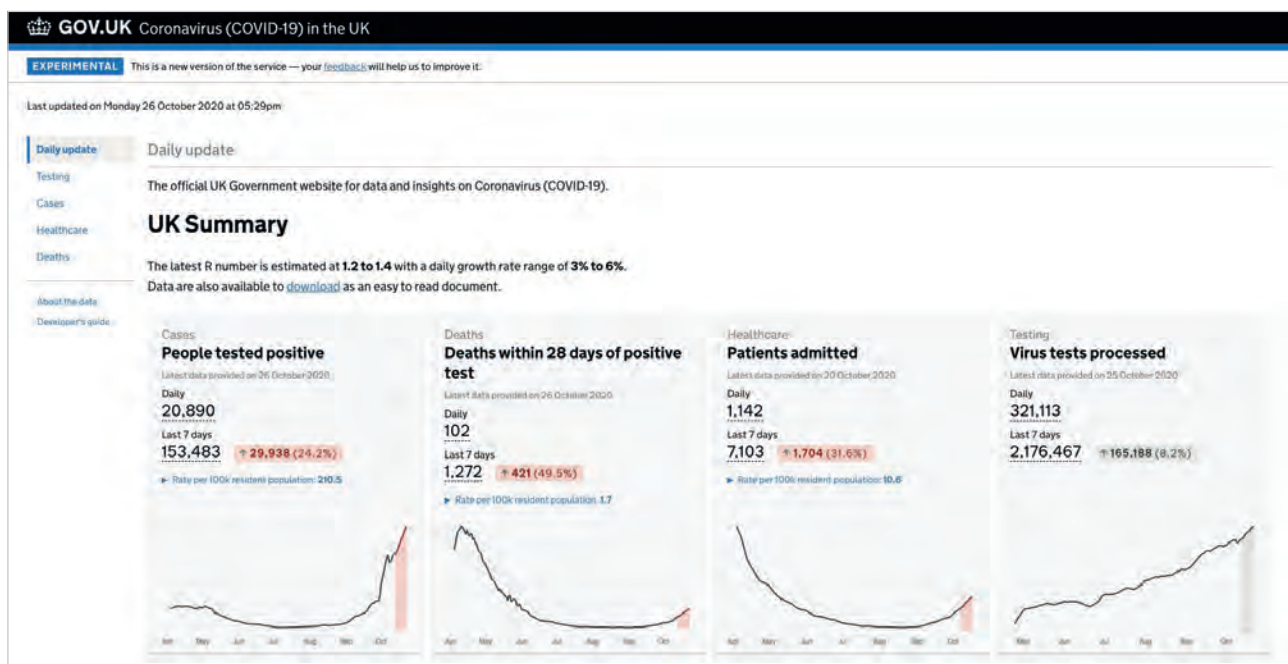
GOV.UK Coronavirus (COVID-19) in the UK

EXPERIMENTAL This is a new version of the service — your feedback will help us to improve it.

Last updated on Monday 26 October 2020 at 05:29pm

Daily update
Testing
Cases
Healthcare
Deaths

About the data
Developer's guide

Daily update

The official UK Government website for data and insights on Coronavirus (COVID-19).

UK Summary

The latest R number is estimated at 1.2 to 1.4 with a daily growth rate range of 3% to 6%.
Data are also available to download as an easy to read document.

Cases
People tested positive
Latest data provided on 26 October 2020
Daily
20,890
Last 7 days
153,483 ↑ 29,938 (24.2%)
► Rate per 100k resident population: 210.5

Deaths
Deaths within 28 days of positive test
Latest data provided on 26 October 2020
Daily
102
Last 7 days
1,272 ↑ 421 (49.5%)
► Rate per 100k resident population: 1.7

Healthcare
Patients admitted
Latest data provided on 20 October 2020
Daily
1,142
Last 7 days
7,103 ↑ 1,704 (31.6%)
► Rate per 100k resident population: 10.6

Testing
Virus tests processed
Latest data provided on 25 October 2020
Daily
321,113
Last 7 days
2,176,467 ↑ 165,188 (8.2%)

Apr May Jun Jul Aug Sep Oct

Apr May Jun Jul Aug Sep Oct

Apr May Jun Jul Aug Sep Oct

May Jun Jul Aug Sep Oct